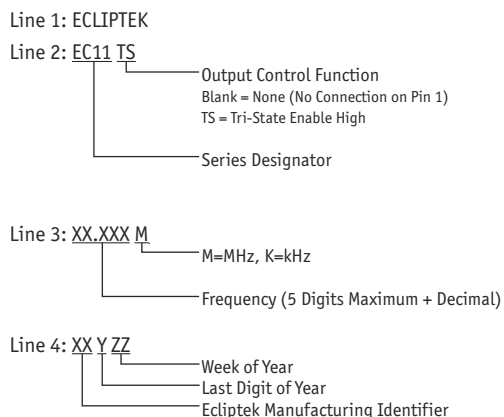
Line 1: ECLIPTEK

Line 2: EC11 TS

Output Control Function
Blank = None (No Connection on Pin 1)
TS = Tri-State Enable High

Series Designator

Line 3: XX.XXX M

M=MHz, K=kHz

Frequency (5 Digits Maximum + Decimal)

Line 4: XX Y ZZ

Week of Year
Last Digit of Year
Ecliptek Manufacturing Identifier